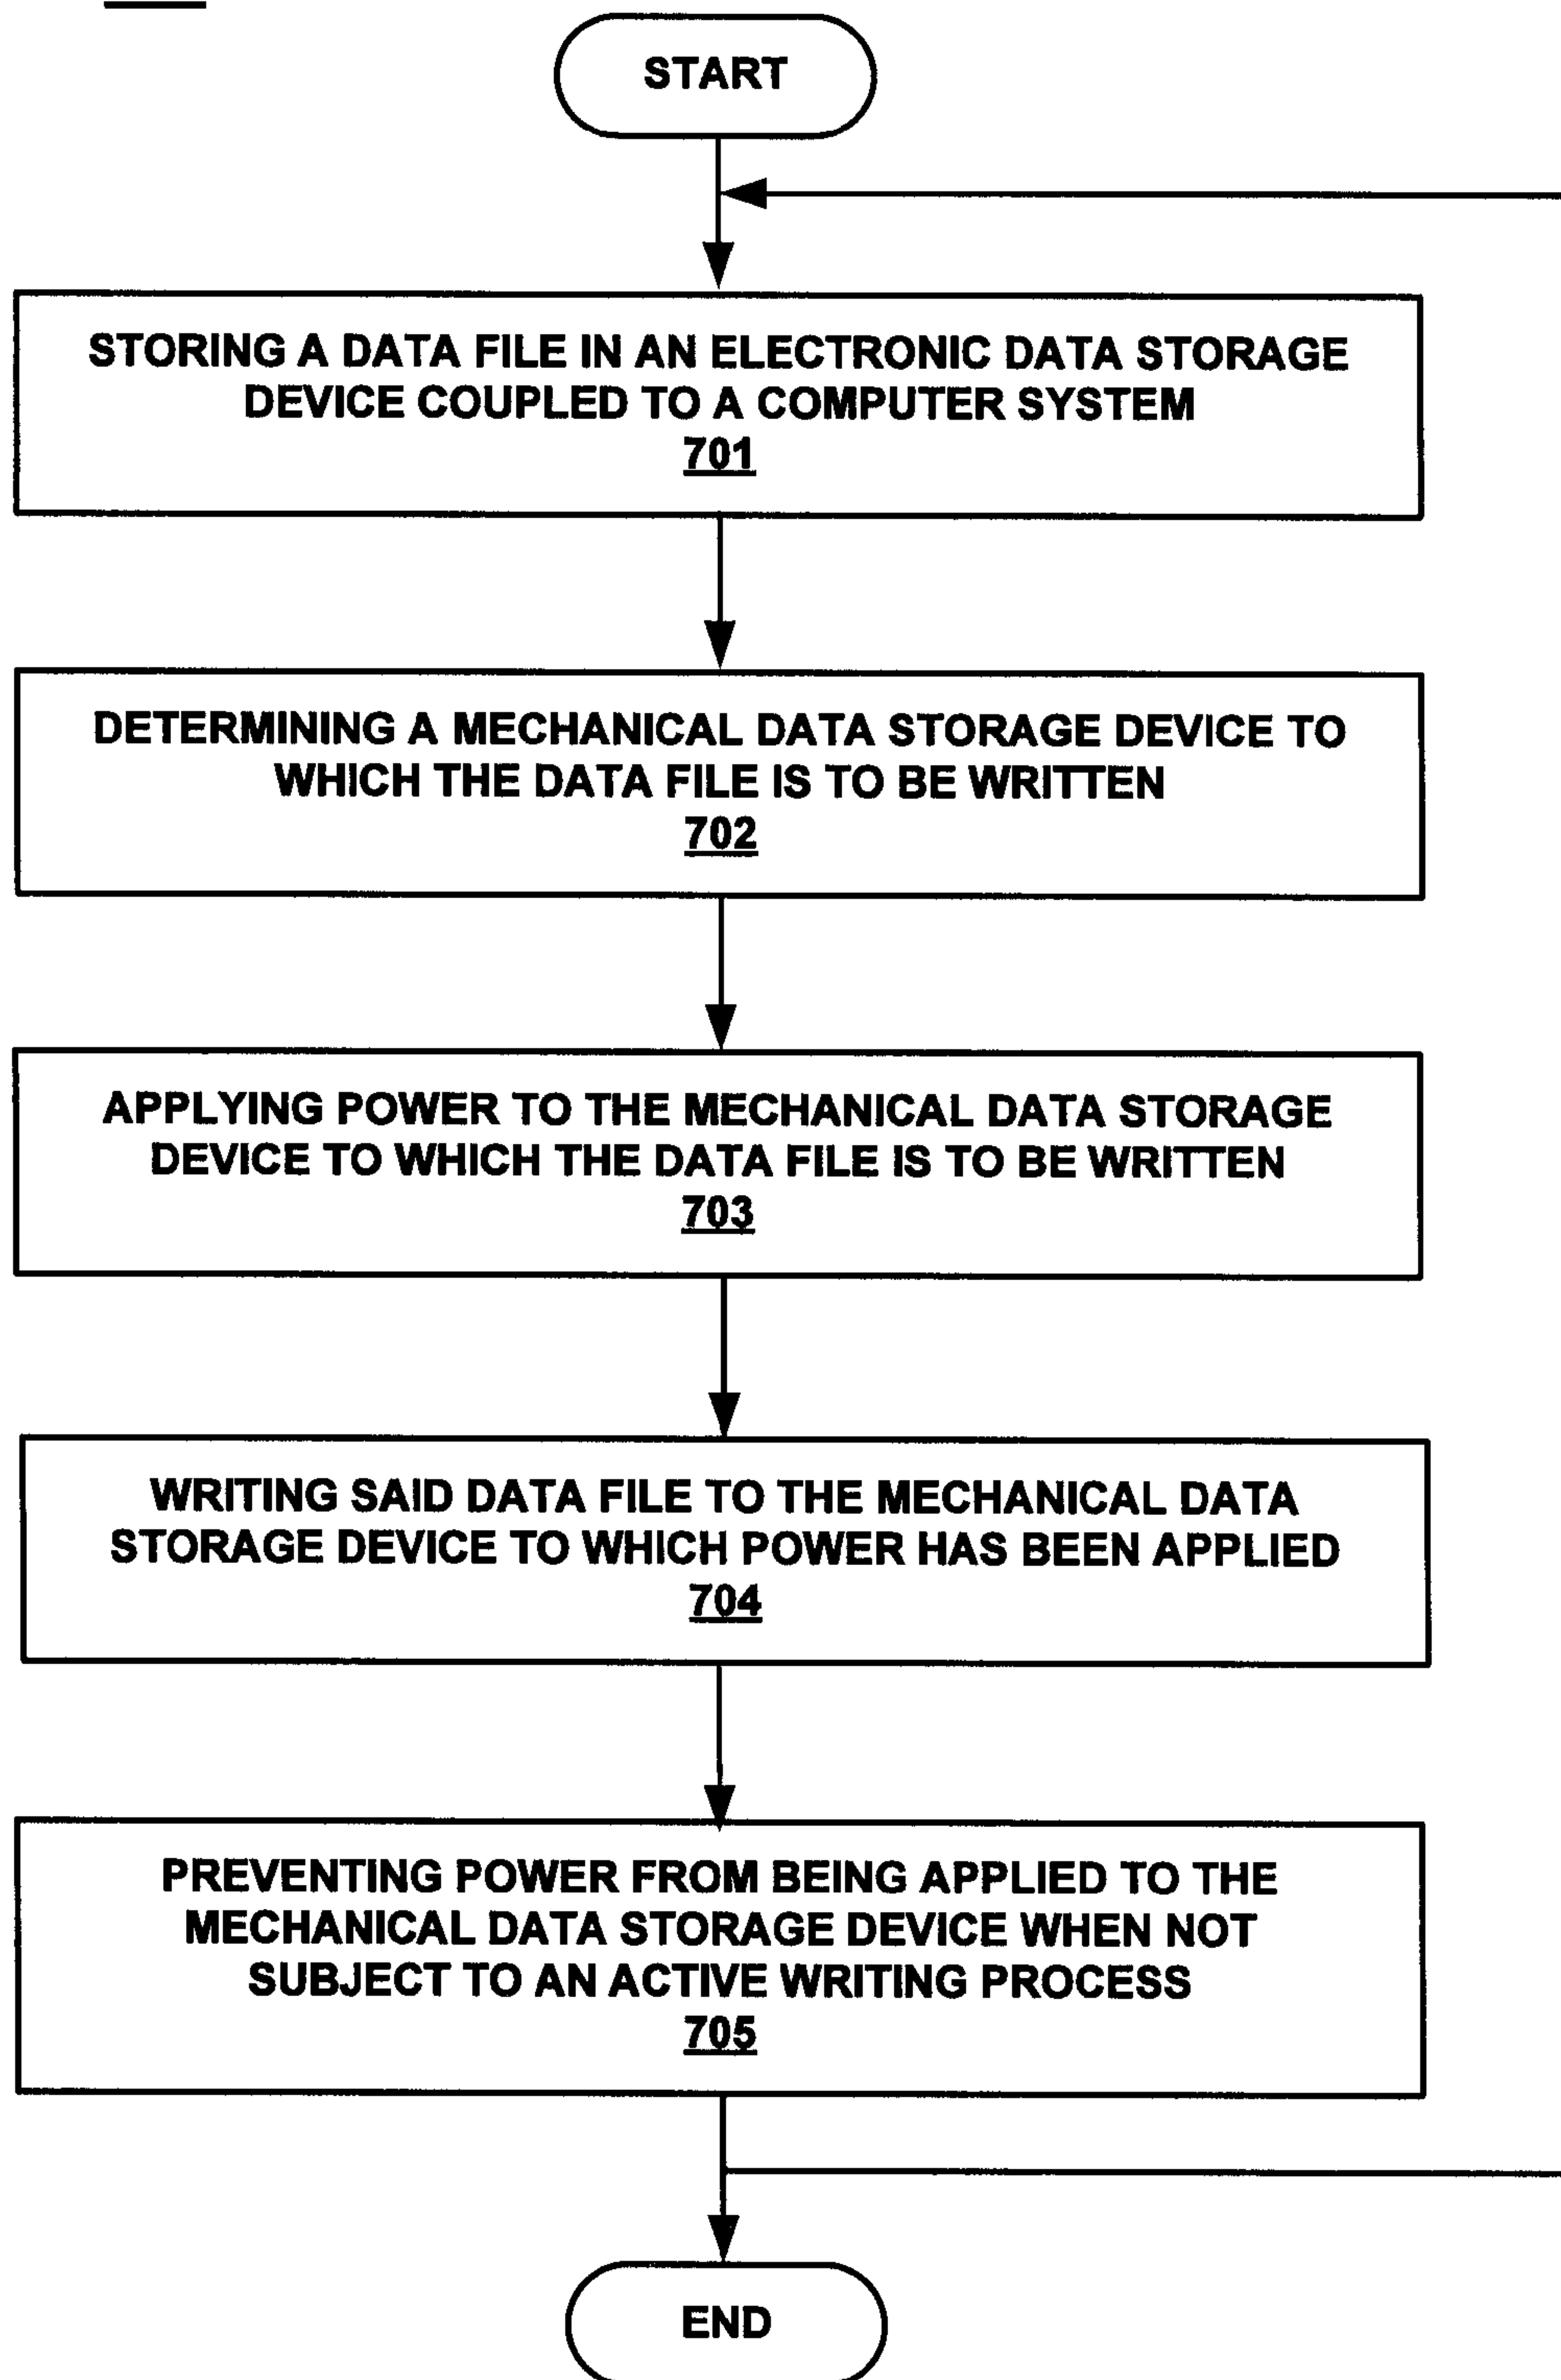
START

STORING A DATA FILE IN AN ELECTRONIC DATA STORAGE DEVICE COUPLED TO A COMPUTER SYSTEM
701

DETERMINING A MECHANICAL DATA STORAGE DEVICE TO WHICH THE DATA FILE IS TO BE WRITTEN
702

APPLYING POWER TO THE MECHANICAL DATA STORAGE DEVICE TO WHICH THE DATA FILE IS TO BE WRITTEN
703

WRITING SAID DATA FILE TO THE MECHANICAL DATA STORAGE DEVICE TO WHICH POWER HAS BEEN APPLIED
704

PREVENTING POWER FROM BEING APPLIED TO THE MECHANICAL DATA STORAGE DEVICE WHEN NOT SUBJECT TO AN ACTIVE WRITING PROCESS
705

END